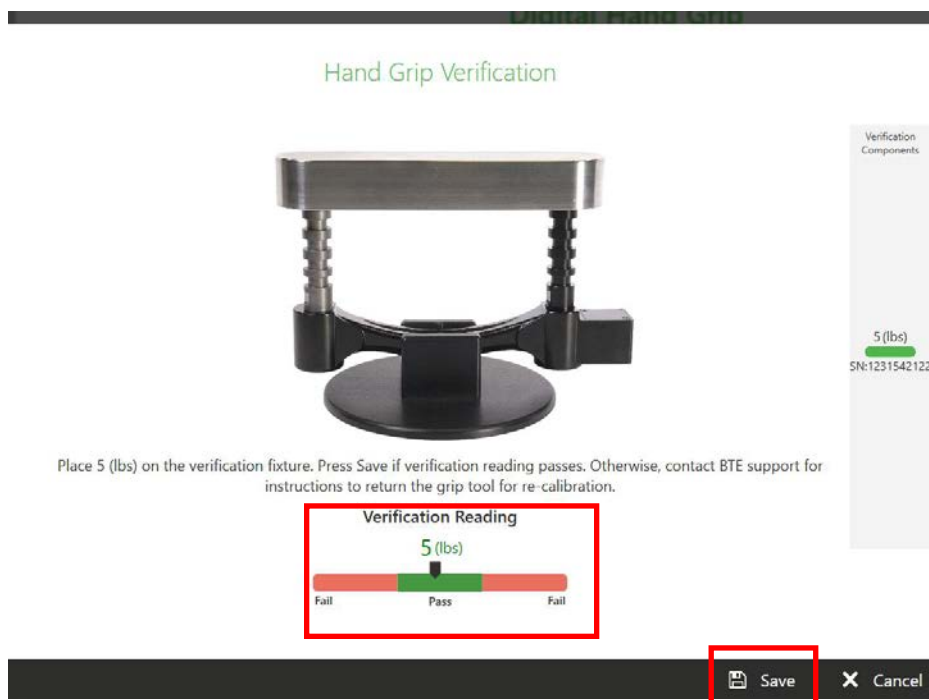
Digital Hand Grip

Hand Grip Verification

Verification Components

5 (lbs)
SN:1231542122

Place 5 (lbs) on the verification fixture. Press Save if verification reading passes. Otherwise, contact BTE support for instructions to return the grip tool for re-calibration.

Verification Reading
5 (lbs)
Fail
Pass
Fail

Save
Cancel